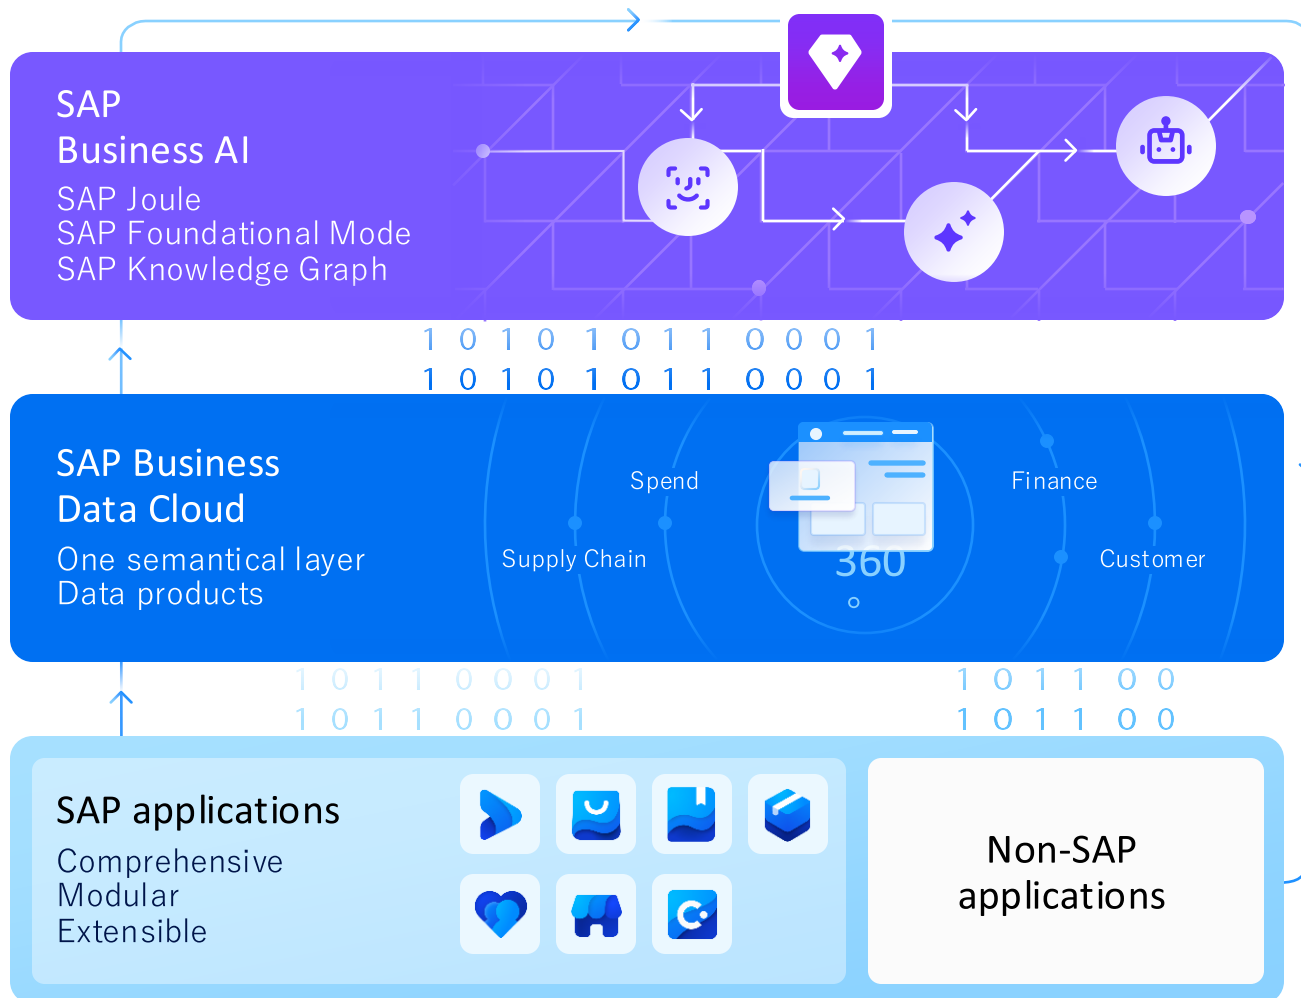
SAP
Business AI
SAP Joule
SAP Foundational Mode
SAP Knowledge Graph

1 0 1 0 1 0 1 1 0 0 0 1
1 0 1 0 1 0 1 1 0 0 0 1

SAP Business
Data Cloud
One semantical layer
Data products

Spend
Supply Chain
360
Finance
Customer

1 0 1 1 0 0 0 1
1 0 1 1 0 0 0 1
1 0 1 1 0 0
1 0 1 1 0 0

SAP applications
Comprehensive
Modular
Extensible

Non-SAP
applications